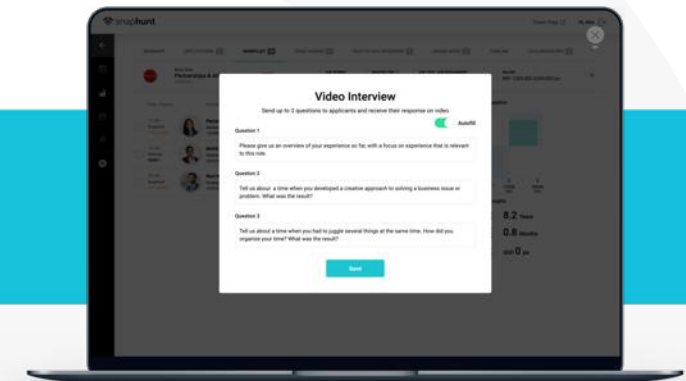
snaphunt

Video Interview

Send up to 3 questions to applicants and receive their response on video.

Autofill

Question 1

Please give us an overview of your experience so far, with a focus on experience that is relevant to this role.

Question 2

Tell us about a time when you developed a creative approach to solving a business issue or problem. What was the result?

Question 3

Tell us about a time when you had to juggle several things at the same time. How did you organize your time? What was the result?

Save

8.2 Years

0.8 Months

0 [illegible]